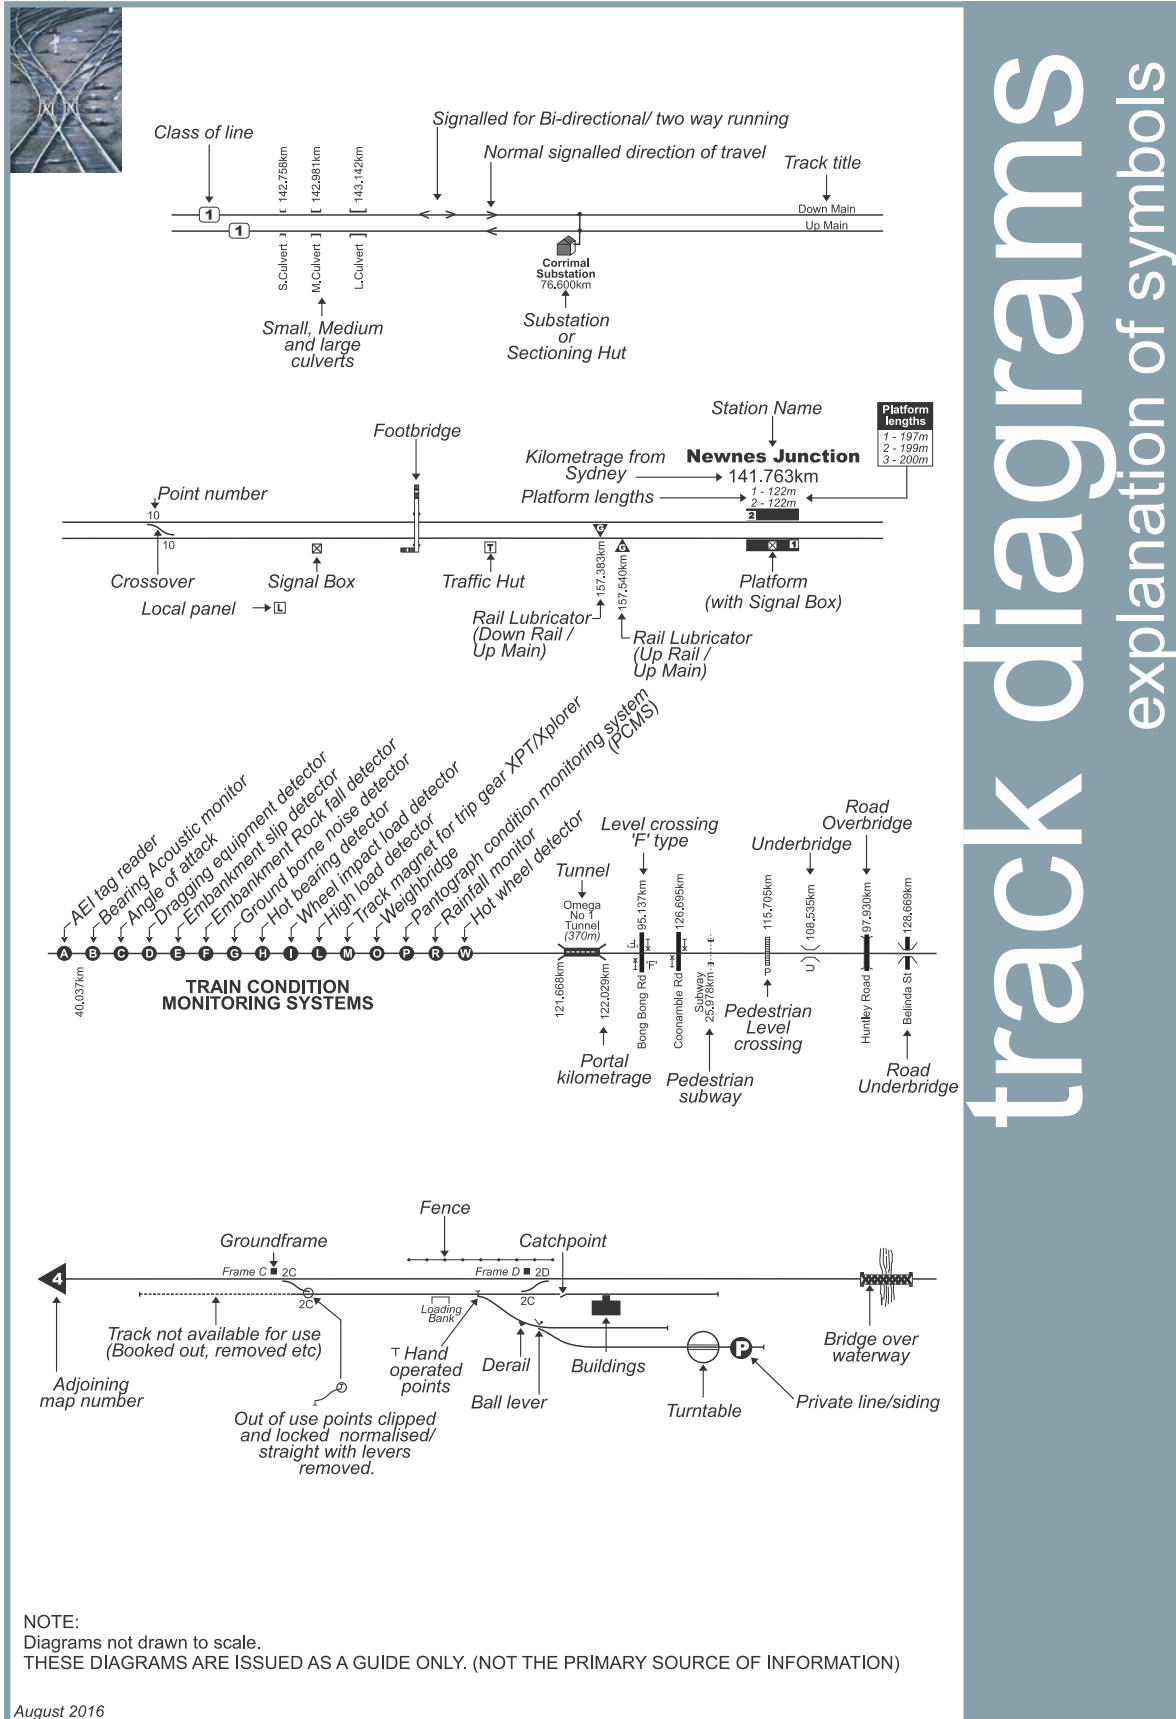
track diagrams
explanation of symbols

Class of line
Signalled for Bi-directional/ two way running
Normal signalled direction of travel
Track title
142.758km
142.981km
143.142km
1
1
Down Main
Up Main
S.Culvert
M.Culvert
L.Culvert
Corrimal Substation 76.600km
Small, Medium and large culverts
Substation or Sectioning Hut

Station Name
Platform lengths
1 - 197m
2 - 199m
3 - 200m
Footbridge
Kilometrage from Sydney
Newnes Junction
141.763km
Platform lengths
1 - 122m
2 - 122m
Point number
10
10
2
1
Crossover
Signal Box
Traffic Hut
Local panel
157.383km
157.540km
Platform (with Signal Box)
Rail Lubricator (Down Rail / Up Main)
Rail Lubricator (Up Rail / Up Main)

AEI tag reader
Bearing Acoustic monitor
Angle of attack
Dragging equipment detector
Embankment slip detector
Embankment Rock fall detector
Ground borne noise detector
Hot bearing detector
Wheel impact load detector
High load detector
Track magnet for trip gear XPT/Xplorer
Weighbridge
Pantograph condition monitoring system (PCMS)
Rainfall monitor
Hot wheel detector
A B C D E F G H I L M O P R W
40.037km
TRAIN CONDITION MONITORING SYSTEMS
Tunnel
Omega No 1 Tunnel (370m)
121.668km
122.029km
Portal kilometrage
Level crossing 'F' type
95.137km
Bong Bong Rd
126.695km
Coonamble Rd
Subway 25.978km
Pedestrian subway
115.705km
P
Pedestrian Level crossing
Underbridge
108.535km
U
Road Overbridge
97.930km
Huntley Road
128.669km
Belinda St
Road Underbridge

Fence
Groundframe
Catchpoint
4
Frame C
2C
2C
Frame D
2D
2C
Loading Bank
Track not available for use (Booked out, removed etc)
Adjoining map number
Out of use points clipped and locked normalised/ straight with levers removed.
Hand operated points
Derail
Ball lever
Buildings
Turntable
P
Bridge over waterway
Private line/siding

NOTE:
Diagrams not drawn to scale.
THESE DIAGRAMS ARE ISSUED AS A GUIDE ONLY. (NOT THE PRIMARY SOURCE OF INFORMATION)

August 2016